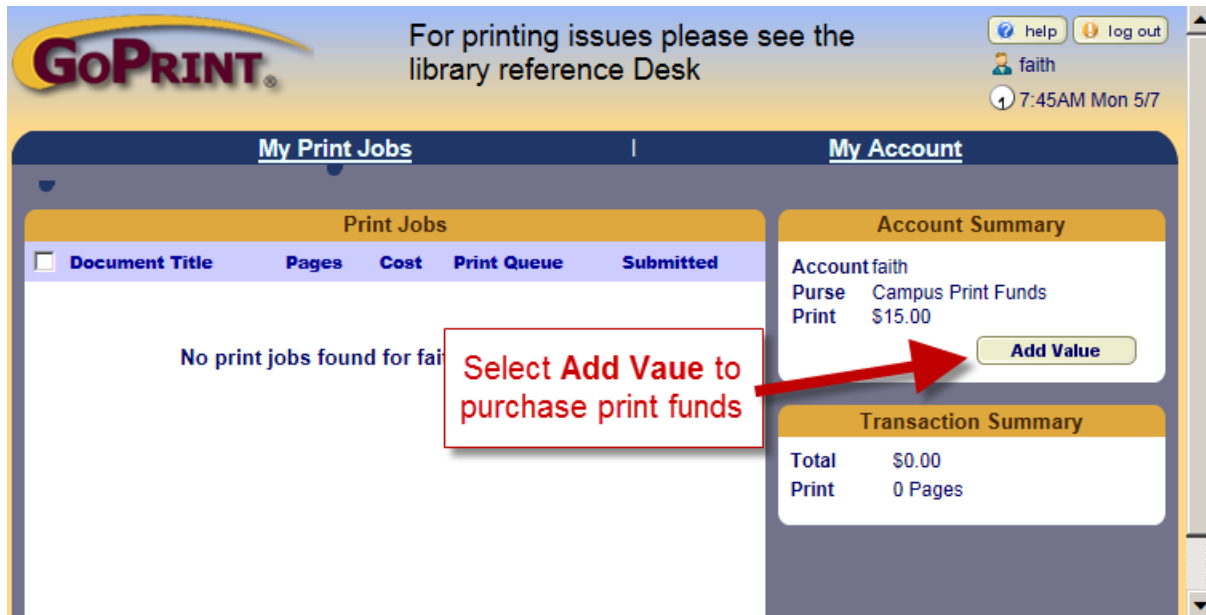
GoPrint®

For printing issues please see the library reference Desk

help
log out
faith
7:45AM Mon 5/7

My Print Jobs | My Account

Print Jobs

| Document Title | Pages | Cost | Print Queue | Submitted |
|---|---|---|---|---|

No print jobs found for fai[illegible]

Select **Add Vaue** to purchase print funds

Account Summary

Account faith
Purse Campus Print Funds
Print $15.00

Add Value

Transaction Summary

Total $0.00
Print 0 Pages